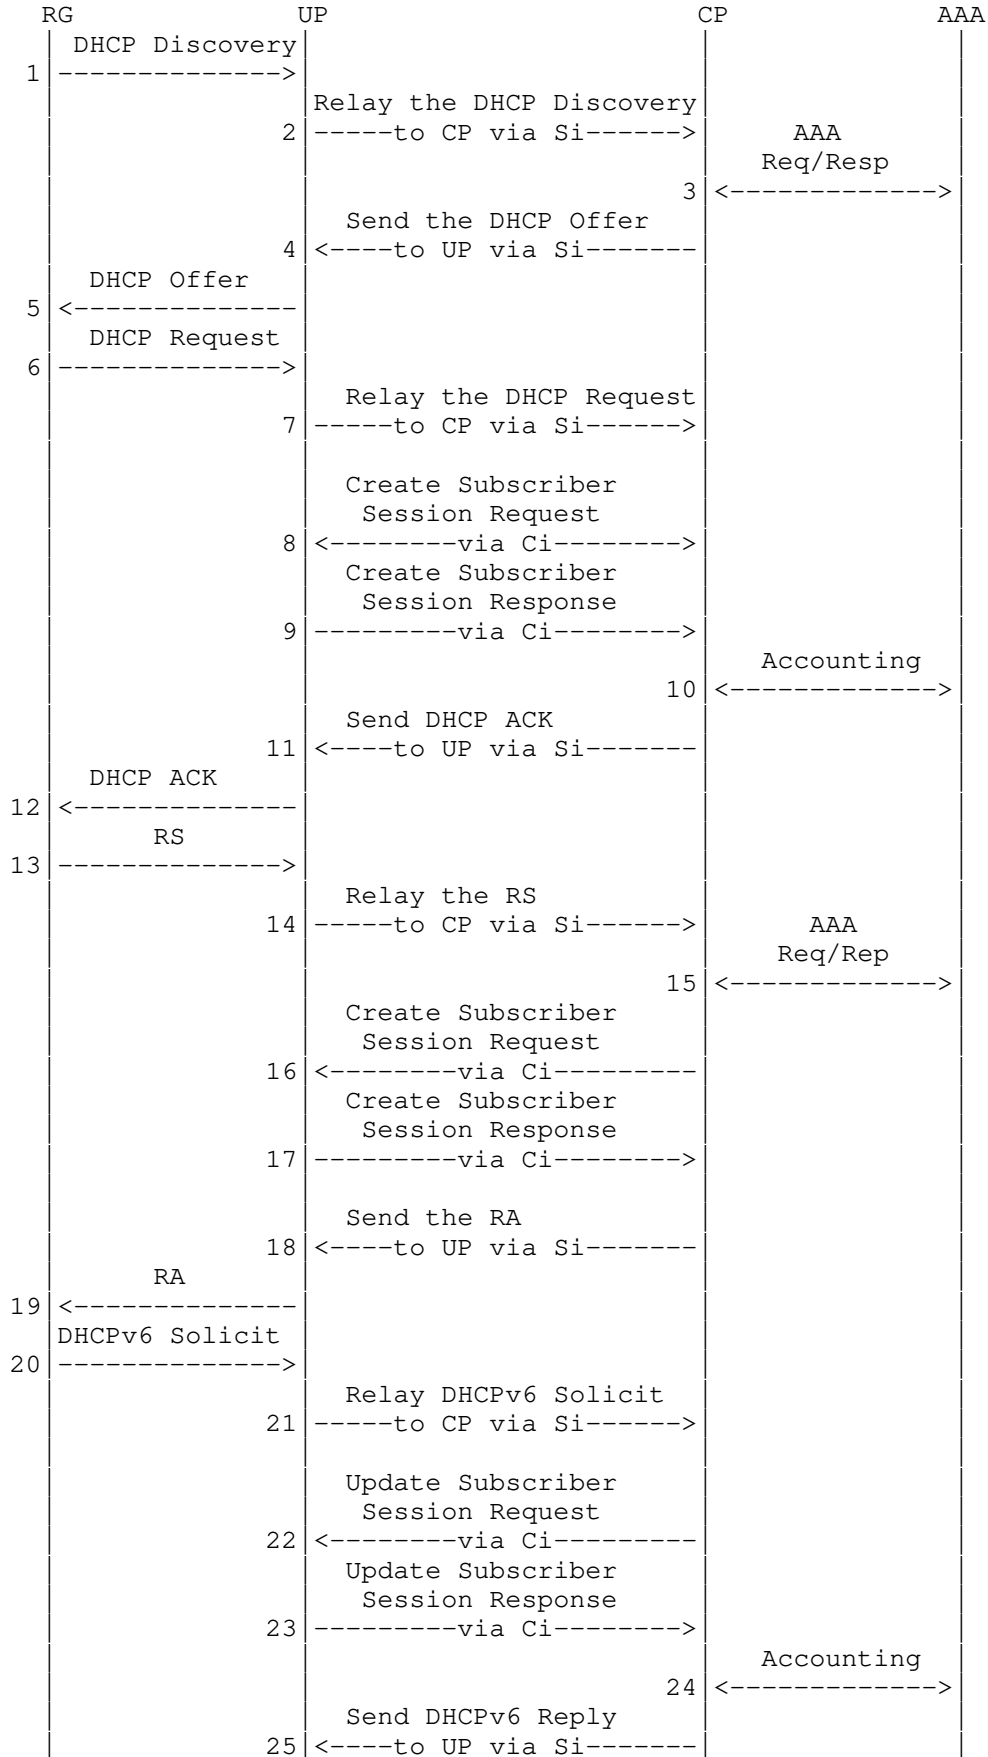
RG UP CP AAA

DHCP Discovery
1 ------------->

Relay the DHCP Discovery
2 -----to CP via Si------>

AAA
Req/Resp
3 <------------->

Send the DHCP Offer
4 <----to UP via Si-------

DHCP Offer
5 <--------------

DHCP Request
6 ------------->

Relay the DHCP Request
7 -----to CP via Si------>

Create Subscriber
Session Request
8 <--------via Ci-------->

Create Subscriber
Session Response
9 ---------via Ci-------->

Accounting
10 <------------->

Send DHCP ACK
11 <----to UP via Si-------

DHCP ACK
12 <--------------

RS
13 ------------->

Relay the RS
14 -----to CP via Si------>

AAA
Req/Rep
15 <------------->

Create Subscriber
Session Request
16 <--------via Ci---------

Create Subscriber
Session Response
17 ---------via Ci-------->

Send the RA
18 <----to UP via Si-------

RA
19 <--------------

DHCPv6 Solicit
20 ------------->

Relay DHCPv6 Solicit
21 -----to CP via Si------>

Update Subscriber
Session Request
22 <--------via Ci---------

Update Subscriber
Session Response
23 ---------via Ci-------->

Accounting
24 <------------->

Send DHCPv6 Reply
25 <----to UP via Si-------